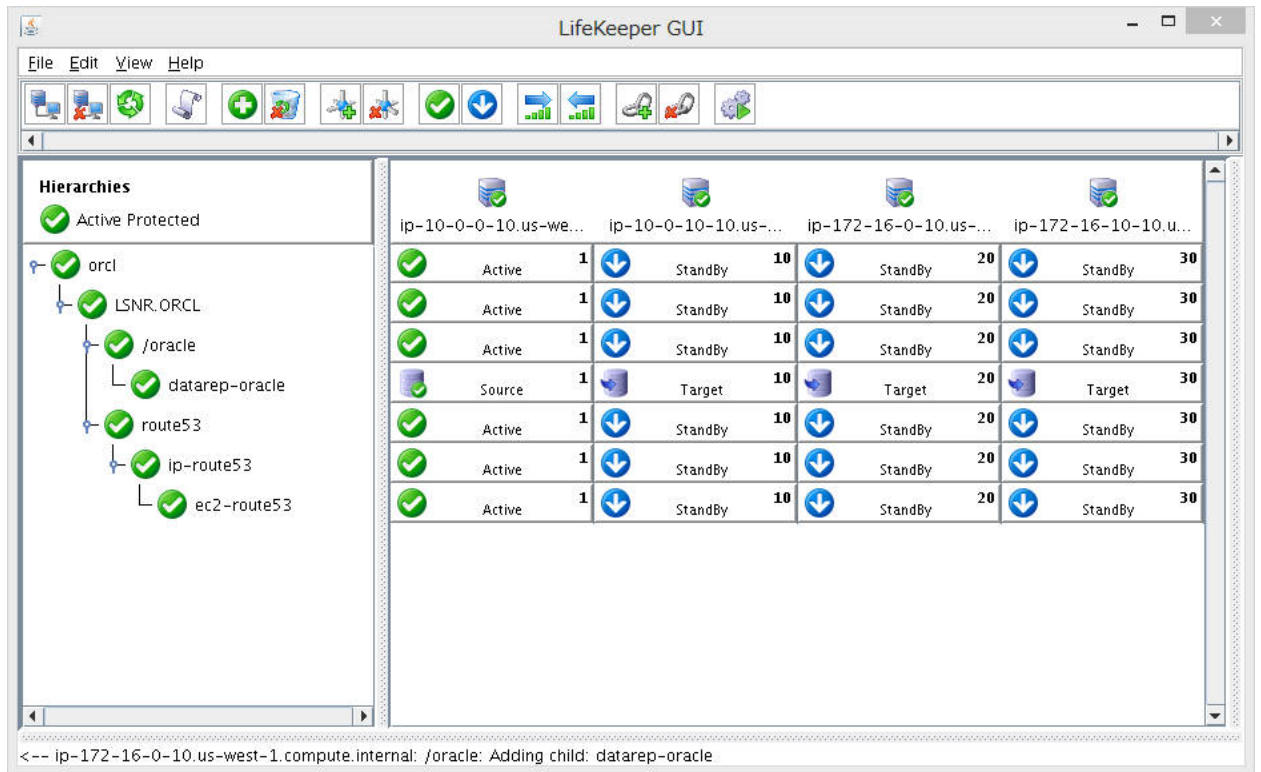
LifeKeeper GUI

File Edit View Help

Hierarchies
Active Protected

orcl
LSNR.ORCL
/oracle
datarep-oracle
route53
ip-route53
ec2-route53

| ip-10-0-0-10.us-we... | ip-10-0-10-10.us-... | ip-172-16-0-10.us-... | ip-172-16-10-10.u... |
|---|---|---|---|
| Active 1 | StandBy 10 | StandBy 20 | StandBy 30 |
| Active 1 | StandBy 10 | StandBy 20 | StandBy 30 |
| Active 1 | StandBy 10 | StandBy 20 | StandBy 30 |
| Source 1 | Target 10 | Target 20 | Target 30 |
| Active 1 | StandBy 10 | StandBy 20 | StandBy 30 |
| Active 1 | StandBy 10 | StandBy 20 | StandBy 30 |
| Active 1 | StandBy 10 | StandBy 20 | StandBy 30 |

<-- ip-172-16-0-10.us-west-1.compute.internal: /oracle: Adding child: datarep-oracle